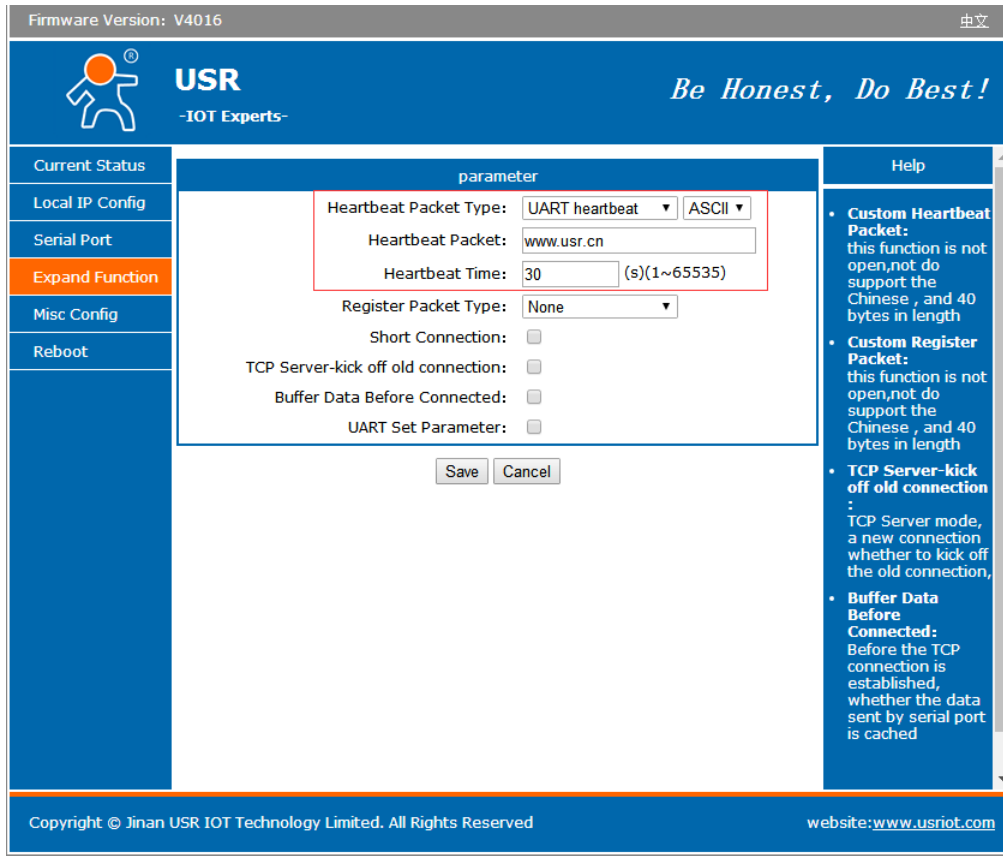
Firmware Version: V4016

中文

USR
-IOT Experts-

Be Honest, Do Best!

Current Status
Local IP Config
Serial Port
Expand Function
Misc Config
Reboot

parameter

Heartbeat Packet Type: UART heartbeat ▼ ASCII ▼
Heartbeat Packet: www.usr.cn
Heartbeat Time: 30 (s)(1~65535)
Register Packet Type: None ▼
Short Connection:
TCP Server-kick off old connection:
Buffer Data Before Connected:
UART Set Parameter:

Save Cancel

Help

• Custom Heartbeat Packet: this function is not open,not do support the Chinese , and 40 bytes in length
• Custom Register Packet: this function is not open,not do support the Chinese , and 40 bytes in length
• TCP Server-kick off old connection : TCP Server mode, a new connection whether to kick off the old connection,
• Buffer Data Before Connected: Before the TCP connection is established, whether the data sent by serial port is cached

Copyright © Jinan USR IOT Technology Limited. All Rights Reserved

website:www.usriot.com